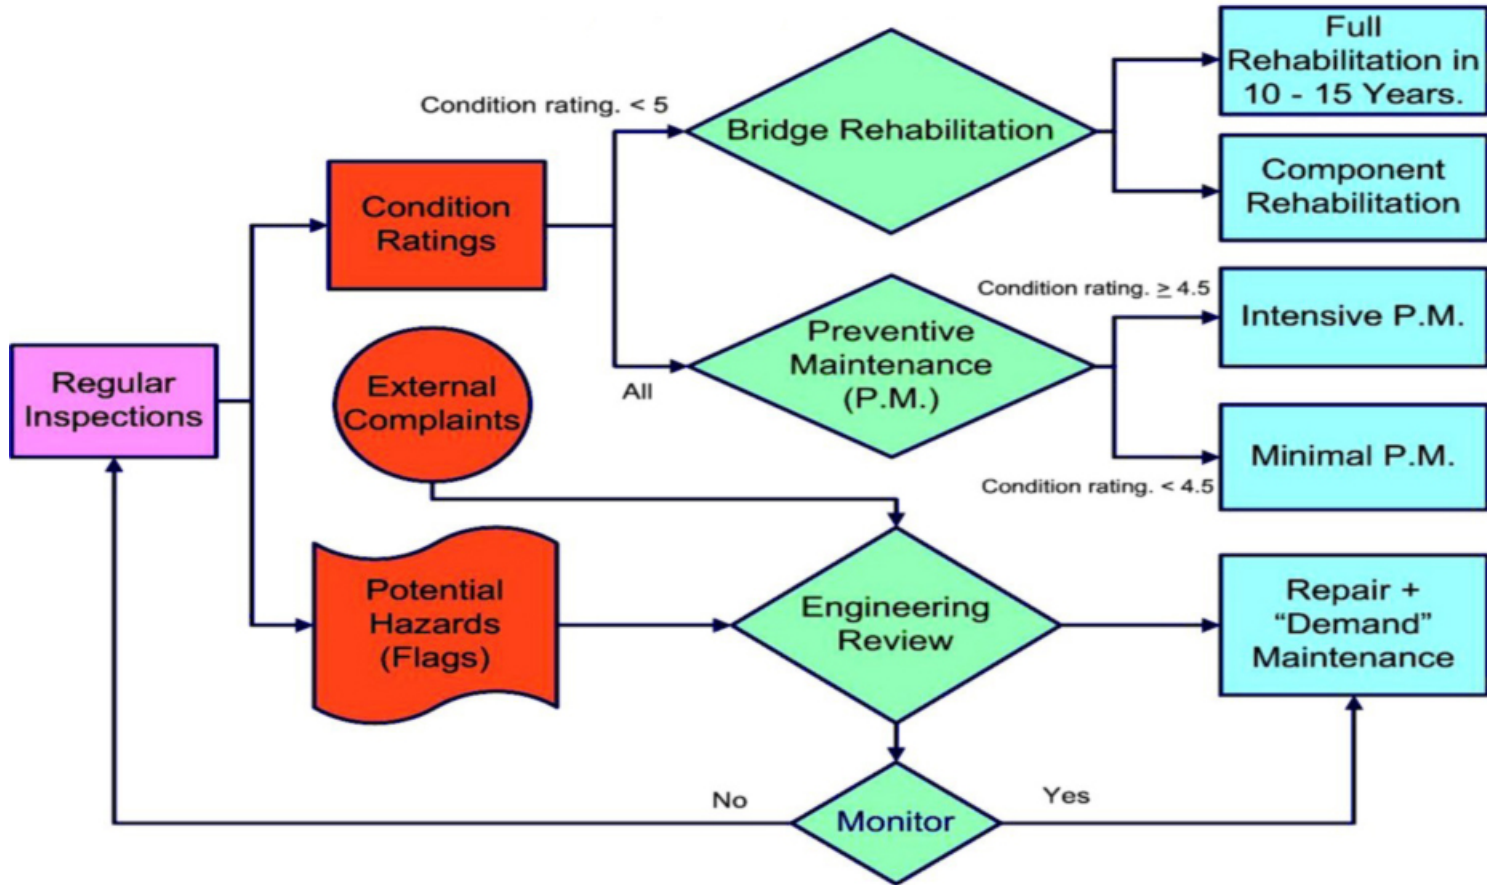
Regular Inspections

Condition Ratings

External Complaints

Potential Hazards (Flags)

Condition rating. < 5

All

Bridge Rehabilitation

Preventive Maintenance (P.M.)

Engineering Review

Monitor

No

Yes

Full Rehabilitation in 10 - 15 Years.

Component Rehabilitation

Condition rating. $\geq$ 4.5

Intensive P.M.

Minimal P.M.

Condition rating. < 4.5

Repair + “Demand” Maintenance